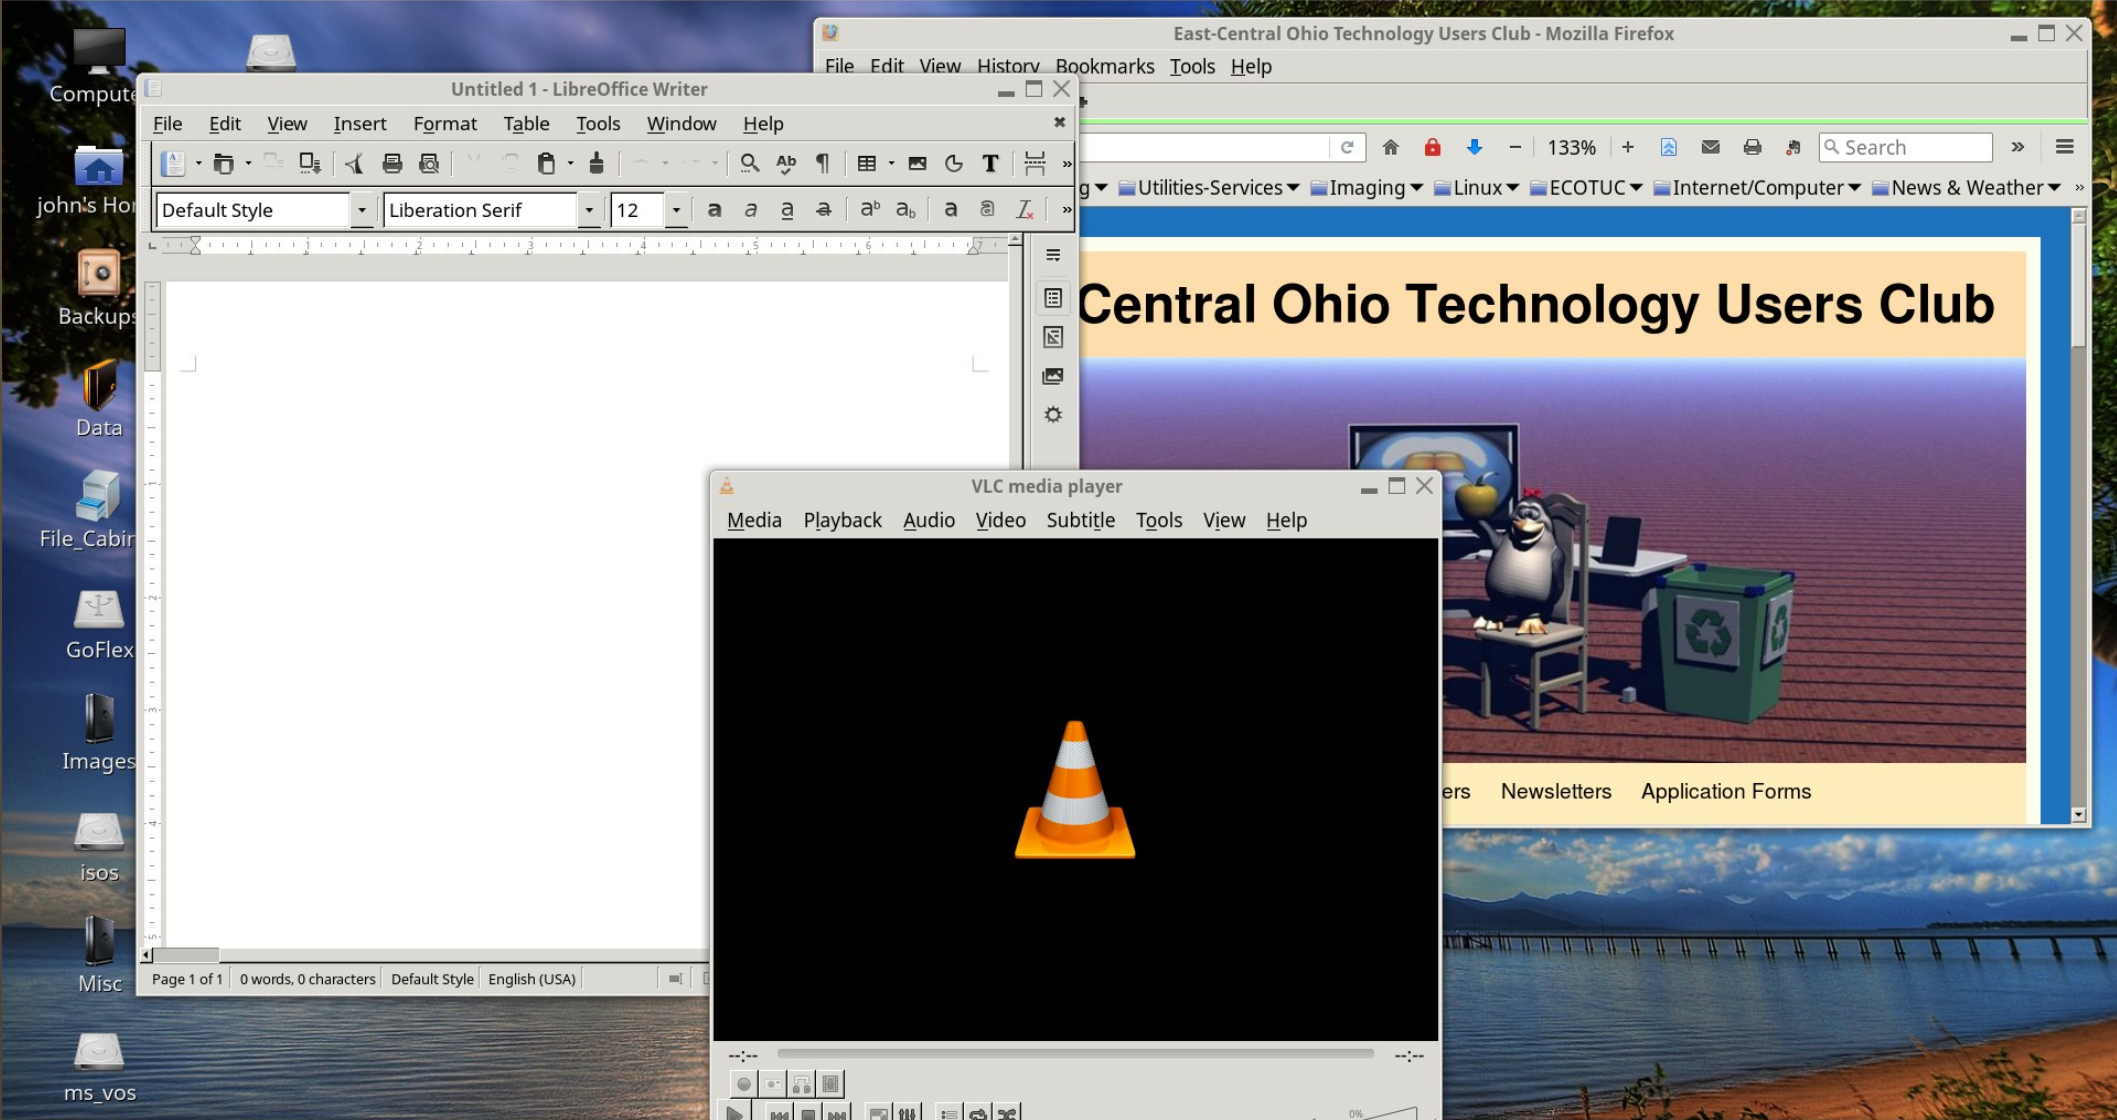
Compute
john's Ho
Backups
Data
File_Cabir
GoFlex
Images
isos
Misc
ms_vos

East-Central Ohio Technology Users Club - Mozilla Firefox
File Edit View History Bookmarks Tools Help
133%
Search
g Utilities-Services Imaging Linux ECOTUC Internet/Computer News & Weather
Central Ohio Technology Users Club
ers Newsletters Application Forms

Untitled 1 - LibreOffice Writer
File Edit View Insert Format Table Tools Window Help
Default Style
Liberation Serif
12
Page 1 of 1 0 words, 0 characters Default Style English (USA)

VLC media player
Media Playback Audio Video Subtitle Tools View Help
--:--
--:--
0%